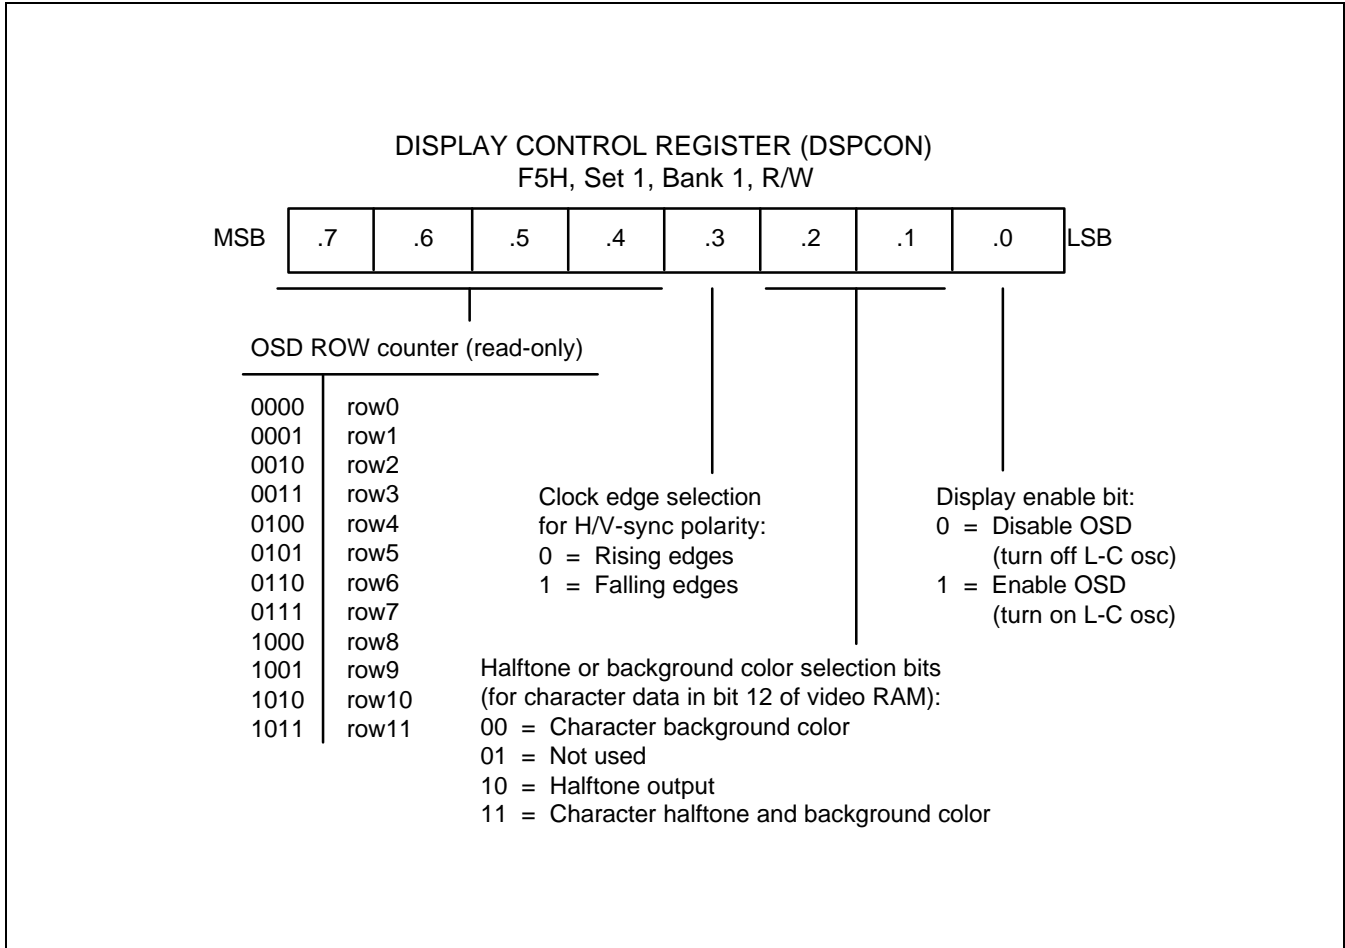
DISPLAY CONTROL REGISTER (DSPCON)
F5H, Set 1, Bank 1, R/W

| MSB | .7 | .6 | .5 | .4 | .3 | .2 | .1 | .0 | LSB |
|---|---|---|---|---|---|---|---|---|---|

OSD ROW counter (read-only)

| | |
|---|---|
| 0000 | row0 |
| 0001 | row1 |
| 0010 | row2 |
| 0011 | row3 |
| 0100 | row4 |
| 0101 | row5 |
| 0110 | row6 |
| 0111 | row7 |
| 1000 | row8 |
| 1001 | row9 |
| 1010 | row10 |
| 1011 | row11 |

Clock edge selection for H/V-sync polarity:
0 = Rising edges
1 = Falling edges

Display enable bit:
0 = Disable OSD (turn off L-C osc)
1 = Enable OSD (turn on L-C osc)

Halftone or background color selection bits (for character data in bit 12 of video RAM):
00 = Character background color
01 = Not used
10 = Halftone output
11 = Character halftone and background color